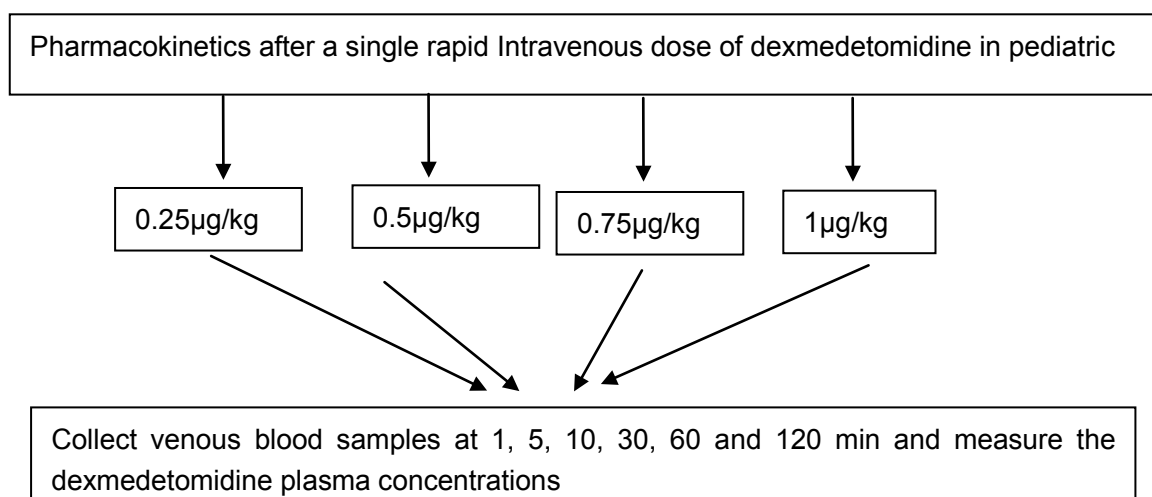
Pharmacokinetics after a single rapid Intravenous dose of dexmedetomidine in pediatric

0.25μg/kg

0.5μg/kg

0.75μg/kg

1μg/kg

Collect venous blood samples at 1, 5, 10, 30, 60 and 120 min and measure the dexmedetomidine plasma concentrations